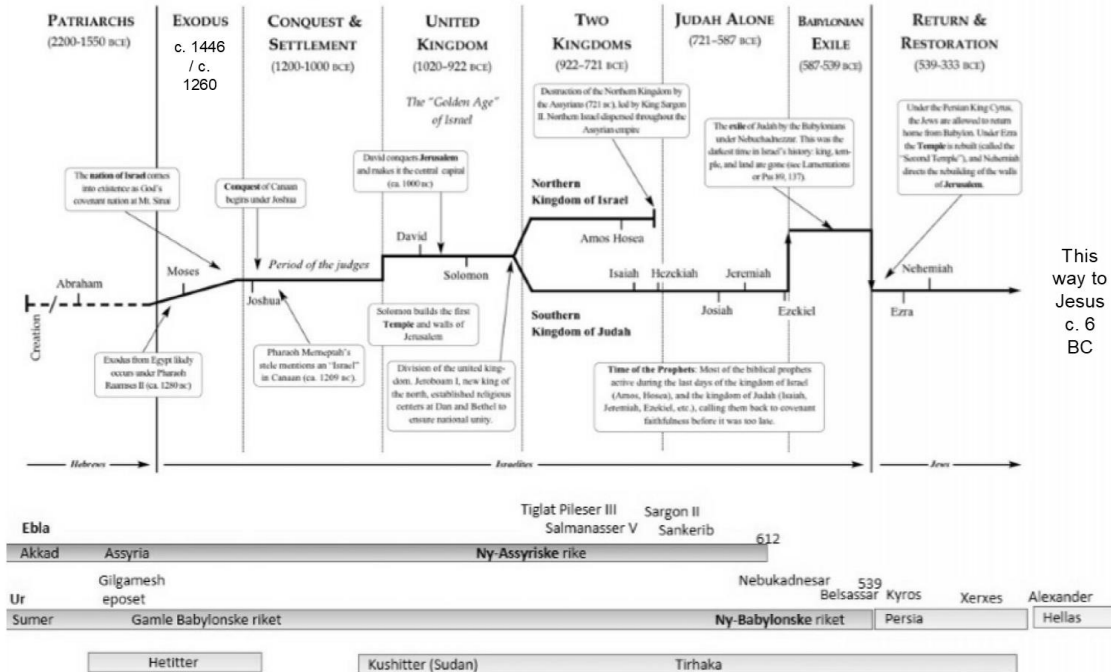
PATRIARCHS (2200-1550 BCE)

EXODUS c. 1446 / c. 1260

CONQUEST & SETTLEMENT (1200-1000 BCE)

UNITED KINGDOM (1020-922 BCE)

The "Golden Age" of Israel

TWO KINGDOMS (922-721 BCE)

JUDAH ALONE (721-587 BCE)

BABYLONIAN EXILE (587-539 BCE)

RETURN & RESTORATION (539-333 BCE)

Destruction of the Northern Kingdom by the Assyrians (721 BC), led by King Sargon II. Northern Israel dispersed throughout the Assyrian empire.

The exile of Judah by the Babylonians under Nebuchadnezzar. This was the darkest time in Israel's history: king, temple, and land are gone (see Lamentations or Psa 89, 137).

Under the Persian King Cyrus, the Jews are allowed to return home from Babylon. Under Ezra the Temple is rebuilt (called the "Second Temple"), and Nehemiah directs the rebuilding of the walls of Jerusalem.

The nation of Israel comes into existence as God's covenant nation at Mt. Sinai

Conquest of Canaan begins under Joshua

David conquers Jerusalem and makes it the central capital (ca. 1000 BC)

Northern Kingdom of Israel

Amos Hosea

David

Solomon

Period of the judges

Abraham

Moses

Joshua

Creation

Isaiah Hezekiah Jeremiah

Josiah

Ezekiel

Nehemiah

Ezra

This way to Jesus c. 6 BC

Southern Kingdom of Judah

Solomon builds the first Temple and walls of Jerusalem

Exodus from Egypt likely occurs under Pharaoh Raamses II (ca. 1280 BC)

Pharaoh Merneptah's stele mentions an "Israel" in Canaan (ca. 1209 BC).

Division of the united kingdom. Jeroboam I, new king of the north, established religious centers at Dan and Bethel to ensure national unity.

Time of the Prophets: Most of the biblical prophets active during the last days of the kingdom of Israel (Amos, Hosea), and the kingdom of Judah (Isaiah, Jeremiah, Ezekiel, etc.), calling them back to covenant faithfulness before it was too late.

Hebrews

Israelites

Jews

Tiglat Pileser III Sargon II
Salmanasser V Sankerib

Ebla

612

Akkad Assyria Ny-Assyriske rike

Gilgamesh eposet

Nebukadnesar
539
Belsassar Kyros Xerxes Alexander

Ur

Sumer Gamle Babylonske riket Ny-Babylonske riket Persia Hellas

Hetitter

Kushitter (Sudan) Tirhaka